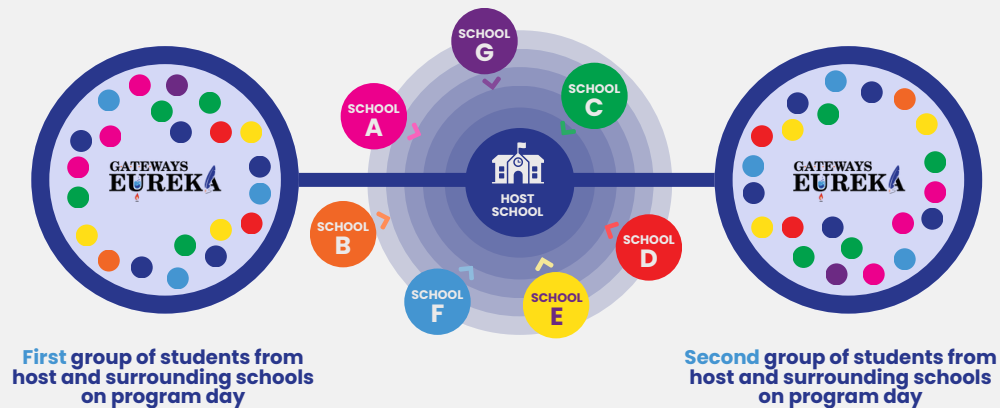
SCHOOL G

SCHOOL A

SCHOOL C

GATEWAYS EUREKA

HOST SCHOOL

GATEWAYS EUREKA

SCHOOL B

SCHOOL D

SCHOOL F

SCHOOL E

First group of students from host and surrounding schools on program day

Second group of students from host and surrounding schools on program day